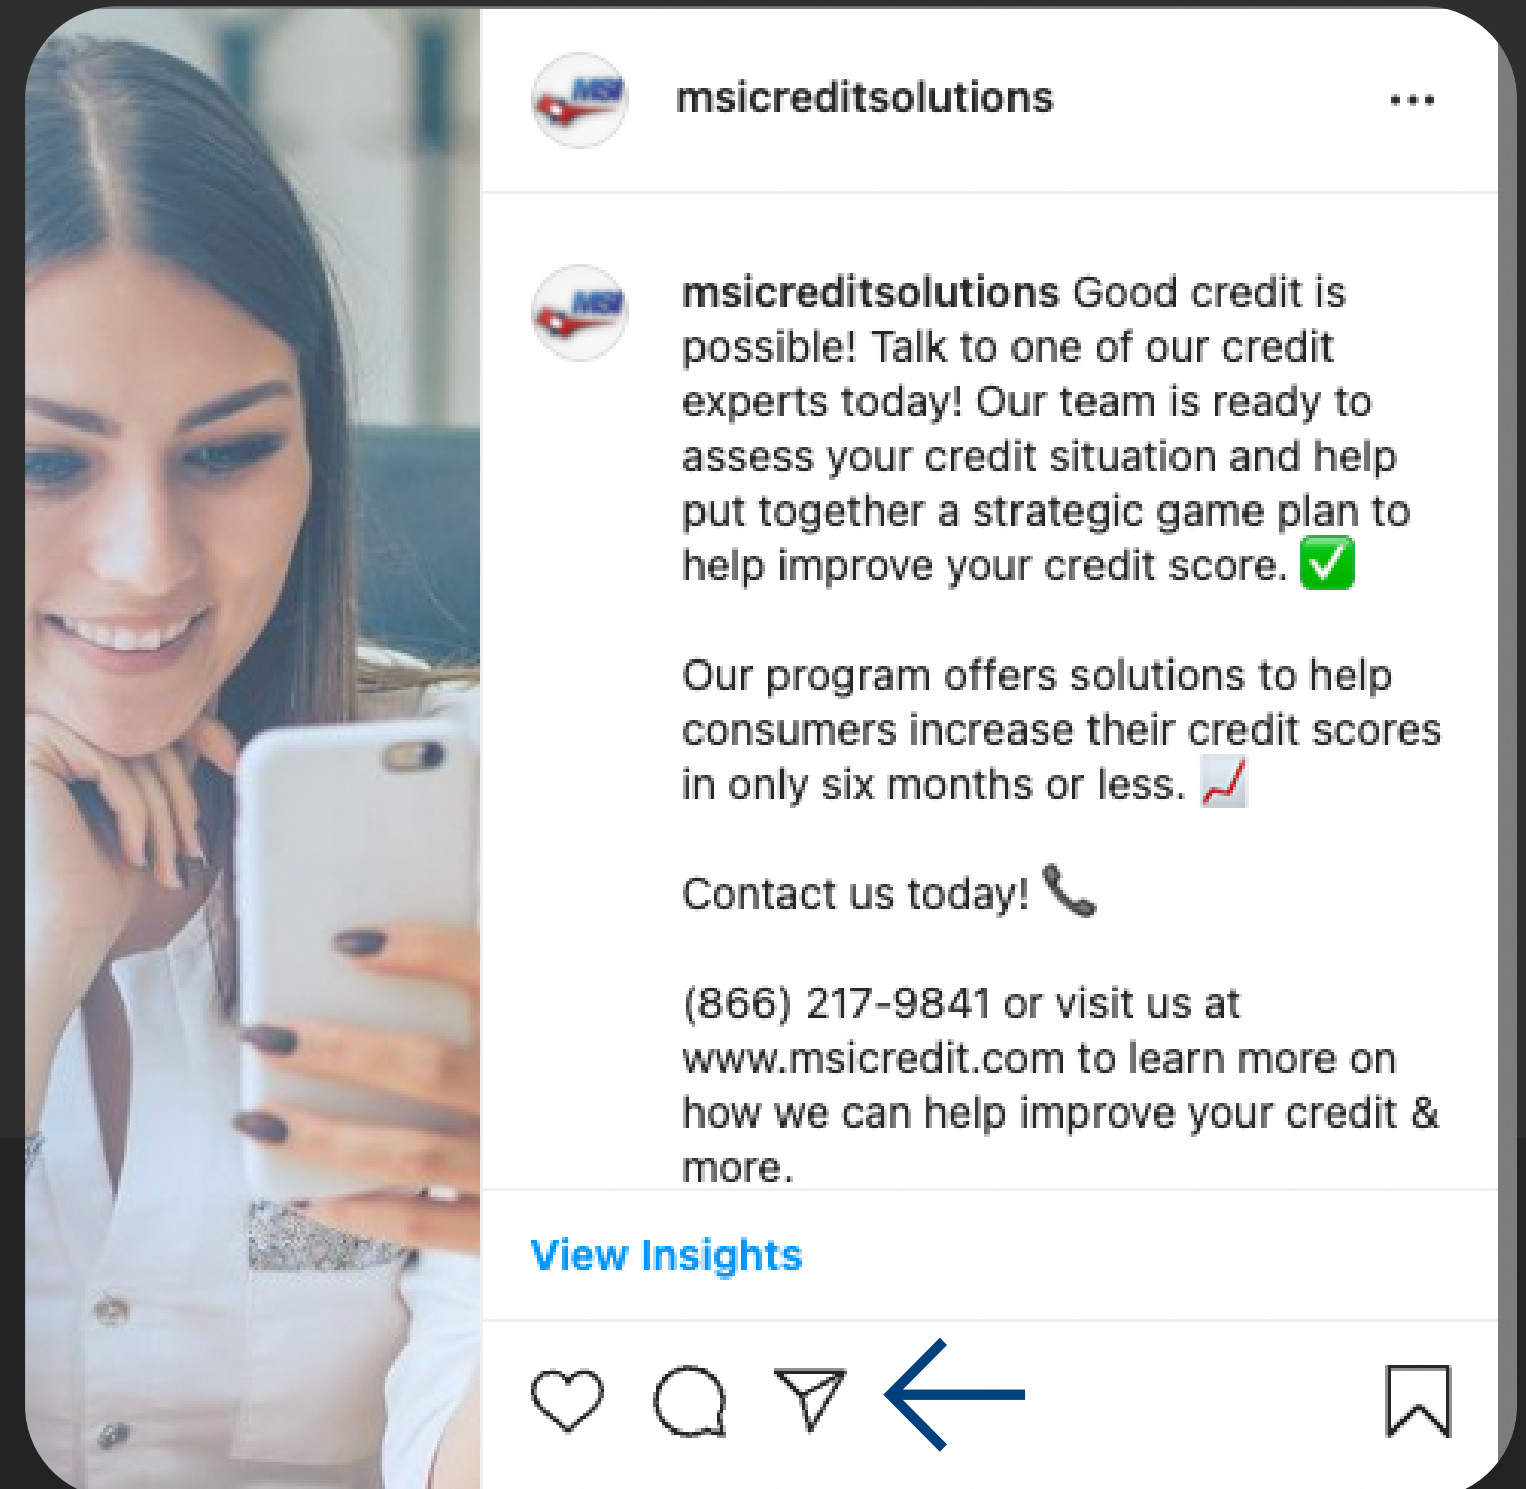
msicreditsolutions •••

msicreditsolutions Good credit is possible! Talk to one of our credit experts today! Our team is ready to assess your credit situation and help put together a strategic game plan to help improve your credit score. ✅

Our program offers solutions to help consumers increase their credit scores in only six months or less. 📈

Contact us today! 📞

(866) 217-9841 or visit us at www.msicredit.com to learn more on how we can help improve your credit & more.

View Insights